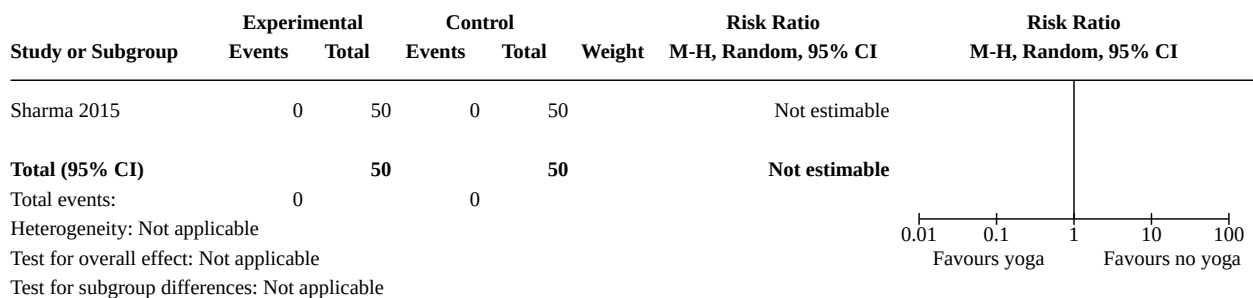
| Study or Subgroup | Experimental Events | Experimental Total | Control Events | Control Total | Weight | Risk Ratio M-H, Random, 95% CI | Risk Ratio M-H, Random, 95% CI |
|---|---|---|---|---|---|---|---|
| Sharma 2015 | 0 | 50 | 0 | 50 | | Not estimable | |
| **Total (95% CI)** | | **50** | | **50** | | **Not estimable** | |
| Total events: | 0 | | 0 | | | | |

Heterogeneity: Not applicable
Test for overall effect: Not applicable
Test for subgroup differences: Not applicable

0.01 0.1 1 10 100
Favours yoga Favours no yoga